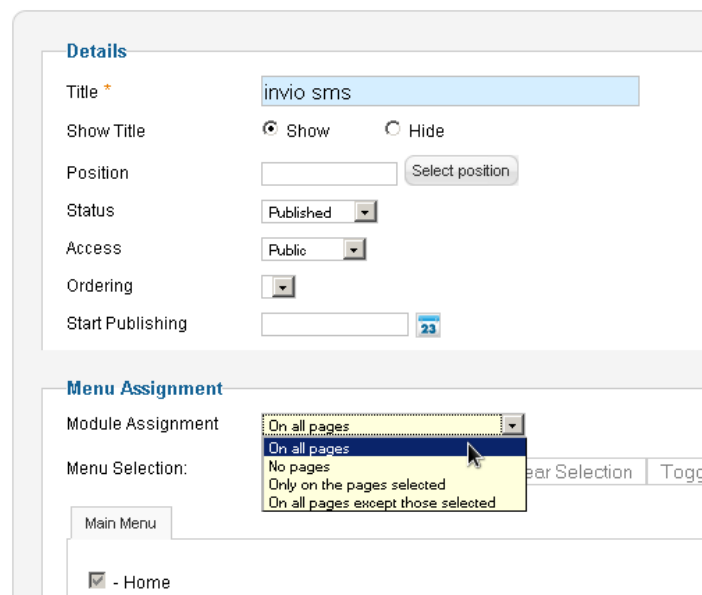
Details

Title *
invio sms

Show Title
Show
Hide

Position
Select position

Status
Published

Access
Public

Ordering

Start Publishing
23

Menu Assignment

Module Assignment
On all pages

On all pages
No pages
Only on the pages selected
On all pages except those selected

Menu Selection:
ear Selection
Togg

Main Menu

- Home